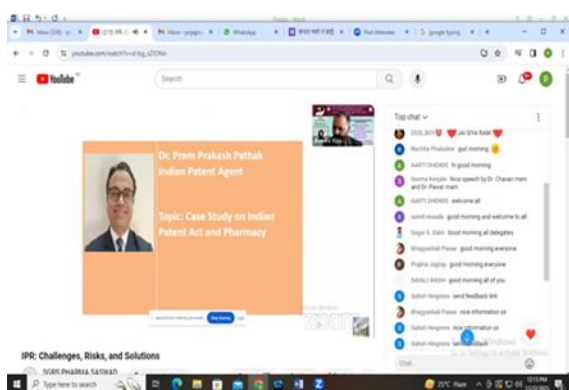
YouTube

Search

Dr. Prem Prakash Pathak
Indian Patent Agent

Topic: Case Study on Indian Patent Act and Pharmacy

Top chat

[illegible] JAI SIYA RAM
Ruchita Phalatkar gud morning
AARTI DHENDE hi good morning
Seema Kenjale Nice speech by Dr. Chavan mam and Dr. Pawar mam
AARTI DHENDE welcome all
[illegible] good morning and welcome to all
Sagar S. Dalvi Good morning all delegates
Bhagyashali Pawar good morning everyone
Prajkta Jagtap good morning everyone
SAYALI WAGH good morning all of you
Satish Hingmire send feedback link
Bhagyashali Pawar nice information
Satish Hingmire nice information sir
Satish Hingmire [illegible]

Chat...

IPR: Challenges, Risks, and Solutions
SGRS PHARMA SASWAD

Type here to search
25°C Haze